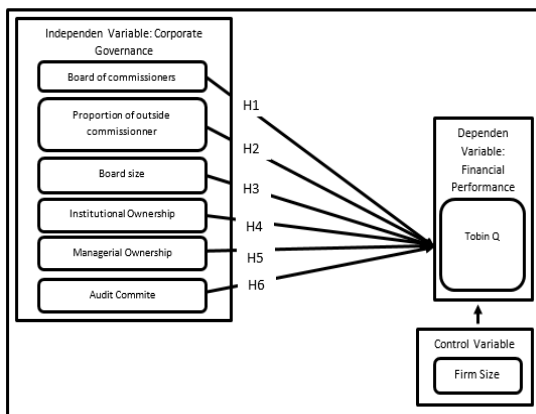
Independen Variable: Corporate Governance

Board of commissioners

Proportion of outside commissionner

Board size

Institutional Ownership

Managerial Ownership

Audit Commite

H1

H2

H3

H4

H5

H6

Dependen Variable: Financial Performance

Tobin Q

Control Variable

Firm Size